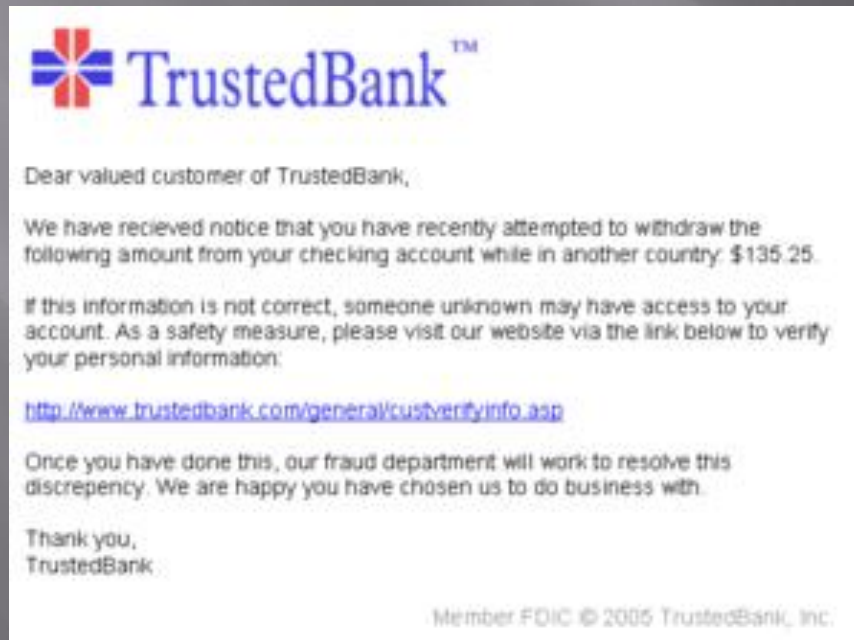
TrustedBank™

Dear valued customer of TrustedBank,

We have recieved notice that you have recently attempted to withdraw the following amount from your checking account while in another country: $135.25.

If this information is not correct, someone unknown may have access to your account. As a safety measure, please visit our website via the link below to verify your personal information:

http://www.trustedbank.com/general/custverifyinfo.asp

Once you have done this, our fraud department will work to resolve this discrepency. We are happy you have chosen us to do business with.

Thank you,
TrustedBank

Member FDIC © 2005 TrustedBank, Inc.